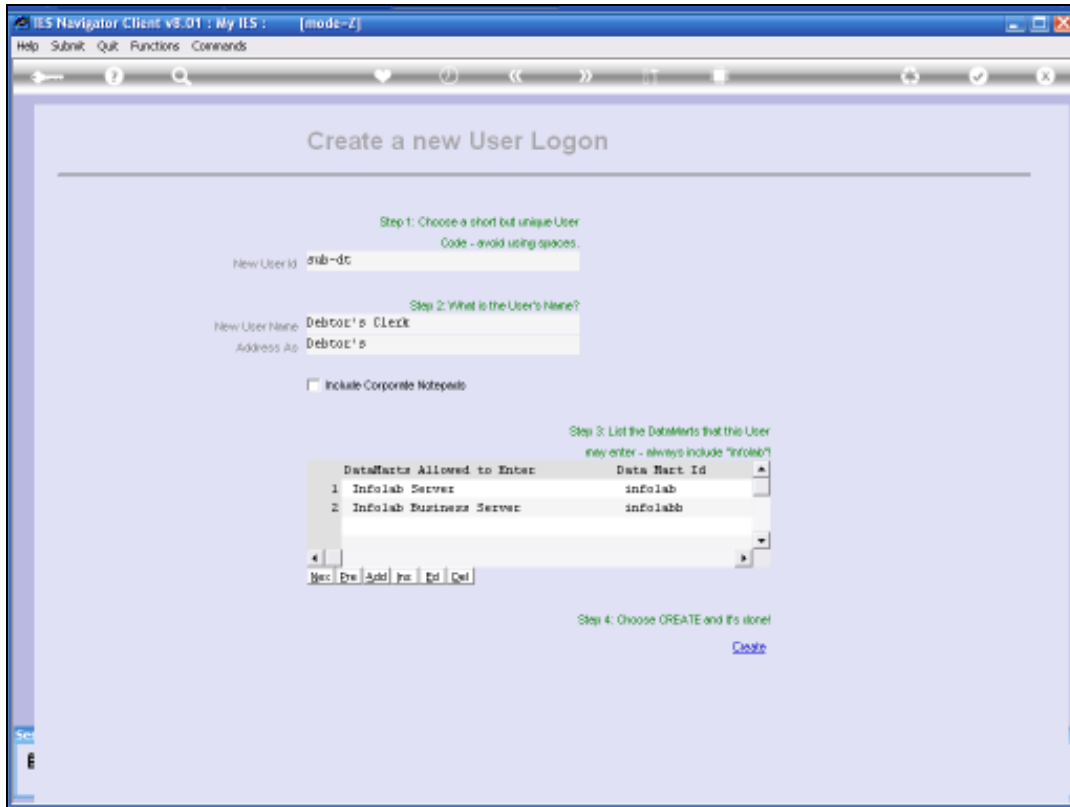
IES Navigator Client v8.01 : My IES : [mode-Z]

Help Submit Quit Functions Commands

Create a new User Logon

Step 1: Choose a short but unique User Code - avoid using spaces.

New User Id sub-dt

Step 2: What is the User's Name?

New User Name Debtor's Clerk

Address As Debtor's

Include Corporate Notepads

Step 3: List the DataMarts that this User may enter - always include "infolab"!

| | DataMarts Allowed to Enter | Data Mart Id |
|---|---|---|
| 1 | Infolab Server | infolab |
| 2 | Infolab Business Server | infolabb |

Nxt Pre Add Ins Ed Del

Step 4: Choose CREATE and it's done!

Create

Se

E